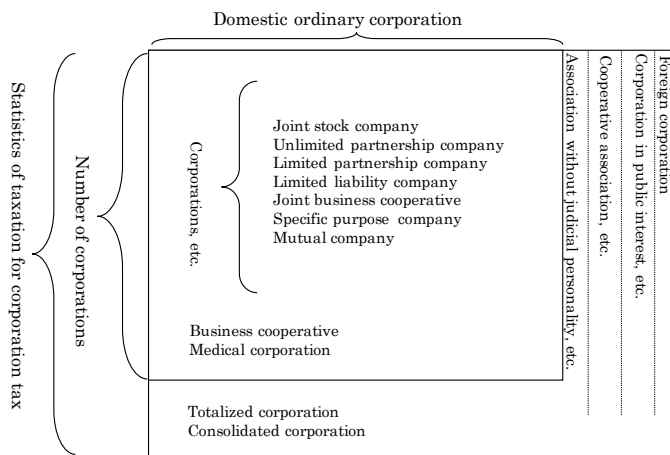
Domestic ordinary corporation

Statistics of taxation for corporation tax

Number of corporations

Corporations, etc.

Joint stock company
Unlimited partnership company
Limited partnership company
Limited liability company
Joint business cooperative
Specific purpose company
Mutual company

Business cooperative
Medical corporation

Totalized corporation
Consolidated corporation

Association without judicial personality, etc.

Cooperative association, etc.

Corporation in public interest, etc.

Foreign corporation